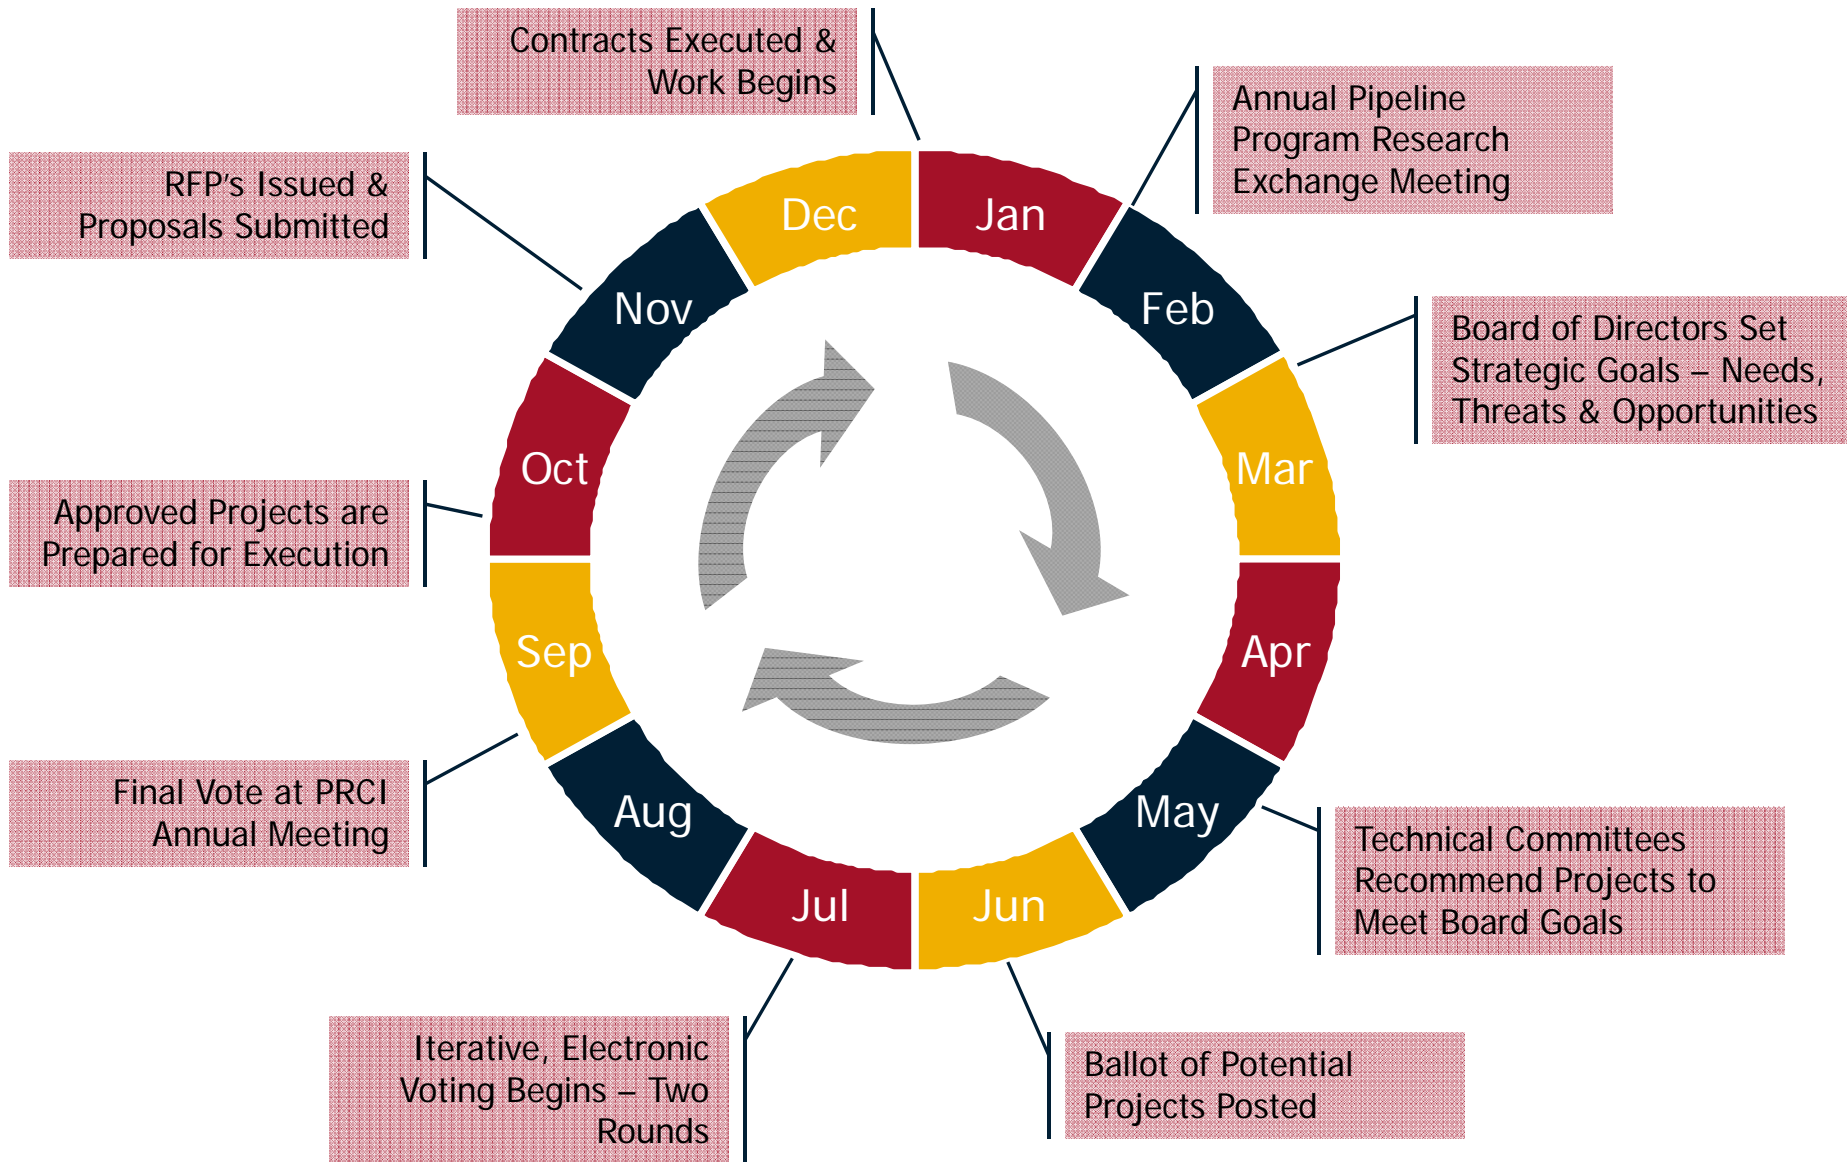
Contracts Executed & Work Begins

Annual Pipeline Program Research Exchange Meeting

RFP's Issued & Proposals Submitted

Board of Directors Set Strategic Goals – Needs, Threats & Opportunities

Approved Projects are Prepared for Execution

Final Vote at PRCI Annual Meeting

Technical Committees Recommend Projects to Meet Board Goals

Iterative, Electronic Voting Begins – Two Rounds

Ballot of Potential Projects Posted

Dec

Jan

Feb

Mar

Apr

May

Jun

Jul

Aug

Sep

Oct

Nov